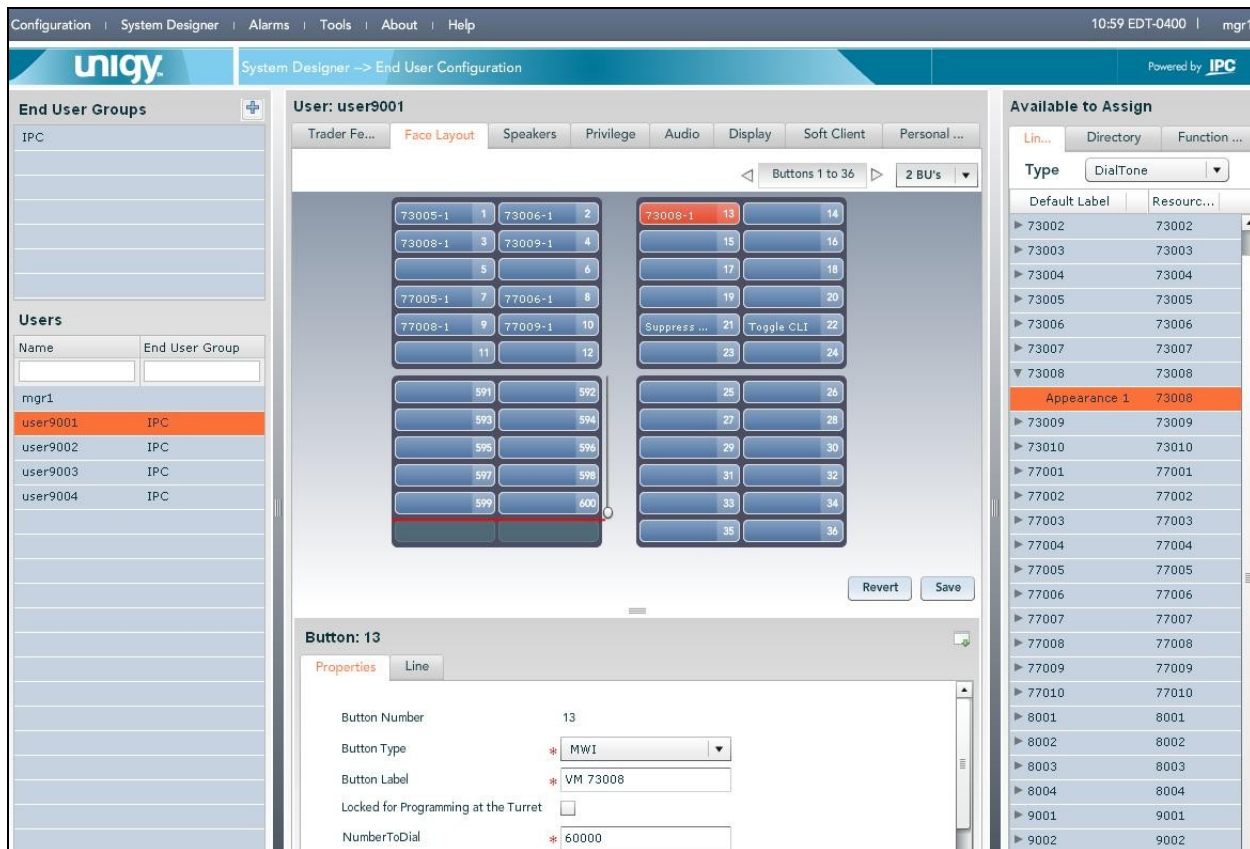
Configuration | System Designer | Alarms | Tools | About | Help

10:59 EDT-0400 | mgr1

unigy

System Designer --> End User Configuration

Powered by IPC

End User Groups

IPC

Users

| Name | End User Group |
|---|---|
| mgr1 | |
| user9001 | IPC |
| user9002 | IPC |
| user9003 | IPC |
| user9004 | IPC |

User: user9001

Trader Fe... | Face Layout | Speakers | Privilege | Audio | Display | Soft Client | Personal ...

Buttons 1 to 36

2 BU's

73005-1 1
73006-1 2
73008-1 3
73009-1 4
5
6
77005-1 7
77006-1 8
77008-1 9
77009-1 10
11
12

73008-1 13
14
15
16
17
18
19
20
Suppress ... 21
Toggle CLI 22
23
24

591
592
593
594
595
596
597
598
599
600

25
26
27
28
29
30
31
32
33
34
35
36

Revert
Save

Button: 13

Properties | Line

Button Number 13

Button Type * MWI

Button Label * VM 73008

Locked for Programming at the Turret

NumberToDial * 60000

Available to Assign

Lin... | Directory | Function ...

Type DialTone

| Default Label | Resourc... |
|---|---|
| ▶ 73002 | 73002 |
| ▶ 73003 | 73003 |
| ▶ 73004 | 73004 |
| ▶ 73005 | 73005 |
| ▶ 73006 | 73006 |
| ▶ 73007 | 73007 |
| ▼ 73008 | 73008 |
| Appearance 1 | 73008 |
| ▶ 73009 | 73009 |
| ▶ 73010 | 73010 |
| ▶ 77001 | 77001 |
| ▶ 77002 | 77002 |
| ▶ 77003 | 77003 |
| ▶ 77004 | 77004 |
| ▶ 77005 | 77005 |
| ▶ 77006 | 77006 |
| ▶ 77007 | 77007 |
| ▶ 77008 | 77008 |
| ▶ 77009 | 77009 |
| ▶ 77010 | 77010 |
| ▶ 8001 | 8001 |
| ▶ 8002 | 8002 |
| ▶ 8003 | 8003 |
| ▶ 8004 | 8004 |
| ▶ 9001 | 9001 |
| ▶ 9002 | 9002 |